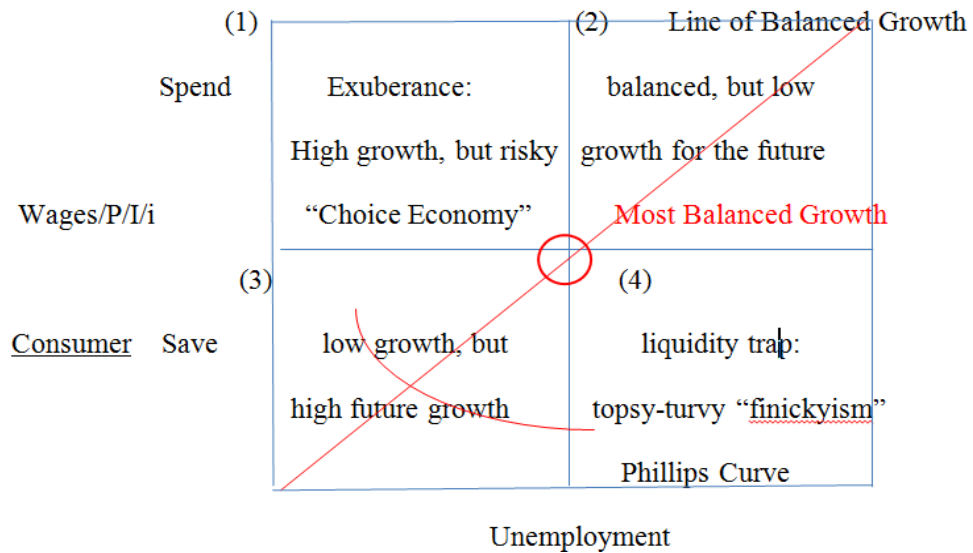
(1)

(2) Line of Balanced Growth

Spend

Exuberance:

High growth, but risky

"Choice Economy"

balanced, but low

growth for the future

Most Balanced Growth

Wages/P/I/i

(3)

(4)

Consumer Save

low growth, but

high future growth

liquidity trap:

topsy-turvy "finickyism"

Phillips Curve

Unemployment